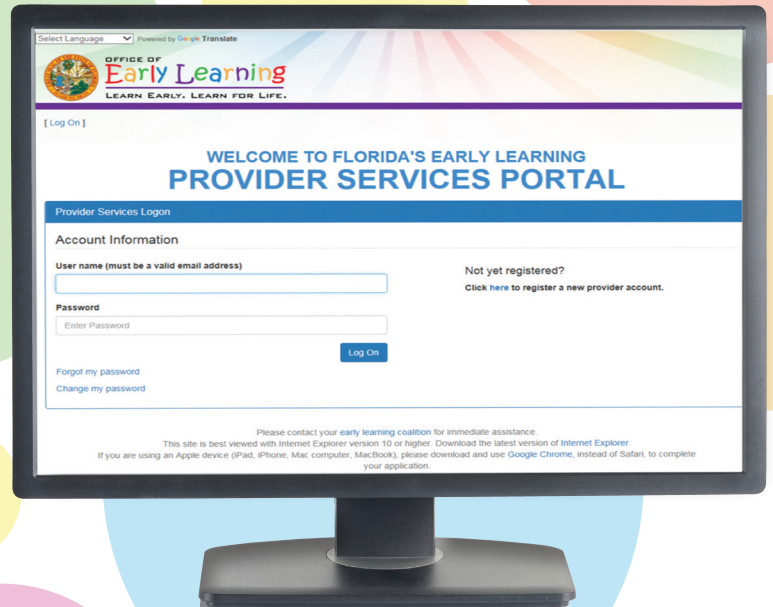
Select Language
Powered by Google Translate

OFFICE OF
Early Learning
LEARN EARLY. LEARN FOR LIFE.

[ Log On ]

WELCOME TO FLORIDA'S EARLY LEARNING
PROVIDER SERVICES PORTAL

Provider Services Logon

Account Information

User name (must be a valid email address)

Password

Enter Password

Log On

Forgot my password

Change my password

Not yet registered?

Click here to register a new provider account.

Please contact your early learning coalition for immediate assistance.
This site is best viewed with Internet Explorer version 10 or higher. Download the latest version of Internet Explorer.
If you are using an Apple device (iPad, iPhone, Mac computer, MacBook), please download and use Google Chrome, instead of Safari, to complete your application.